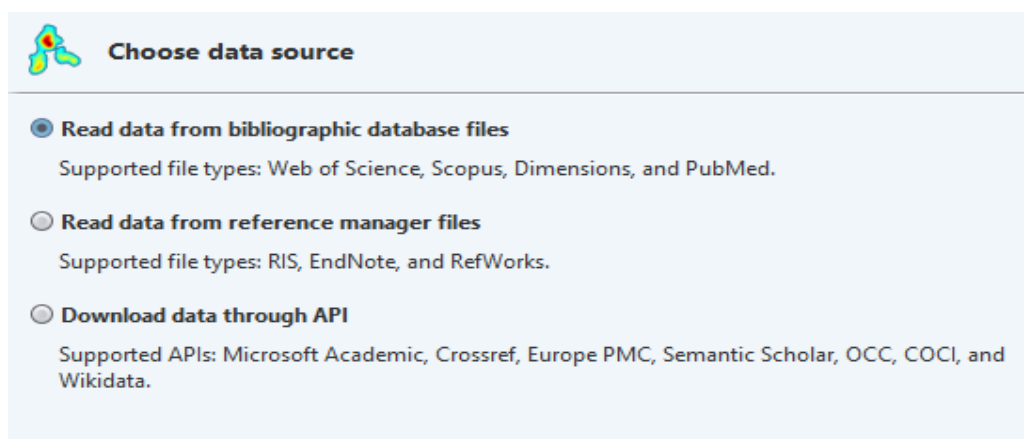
Choose data source

Read data from bibliographic database files

Supported file types: Web of Science, Scopus, Dimensions, and PubMed.

Read data from reference manager files

Supported file types: RIS, EndNote, and RefWorks.

Download data through API

Supported APIs: Microsoft Academic, Crossref, Europe PMC, Semantic Scholar, OCC, COCI, and Wikidata.